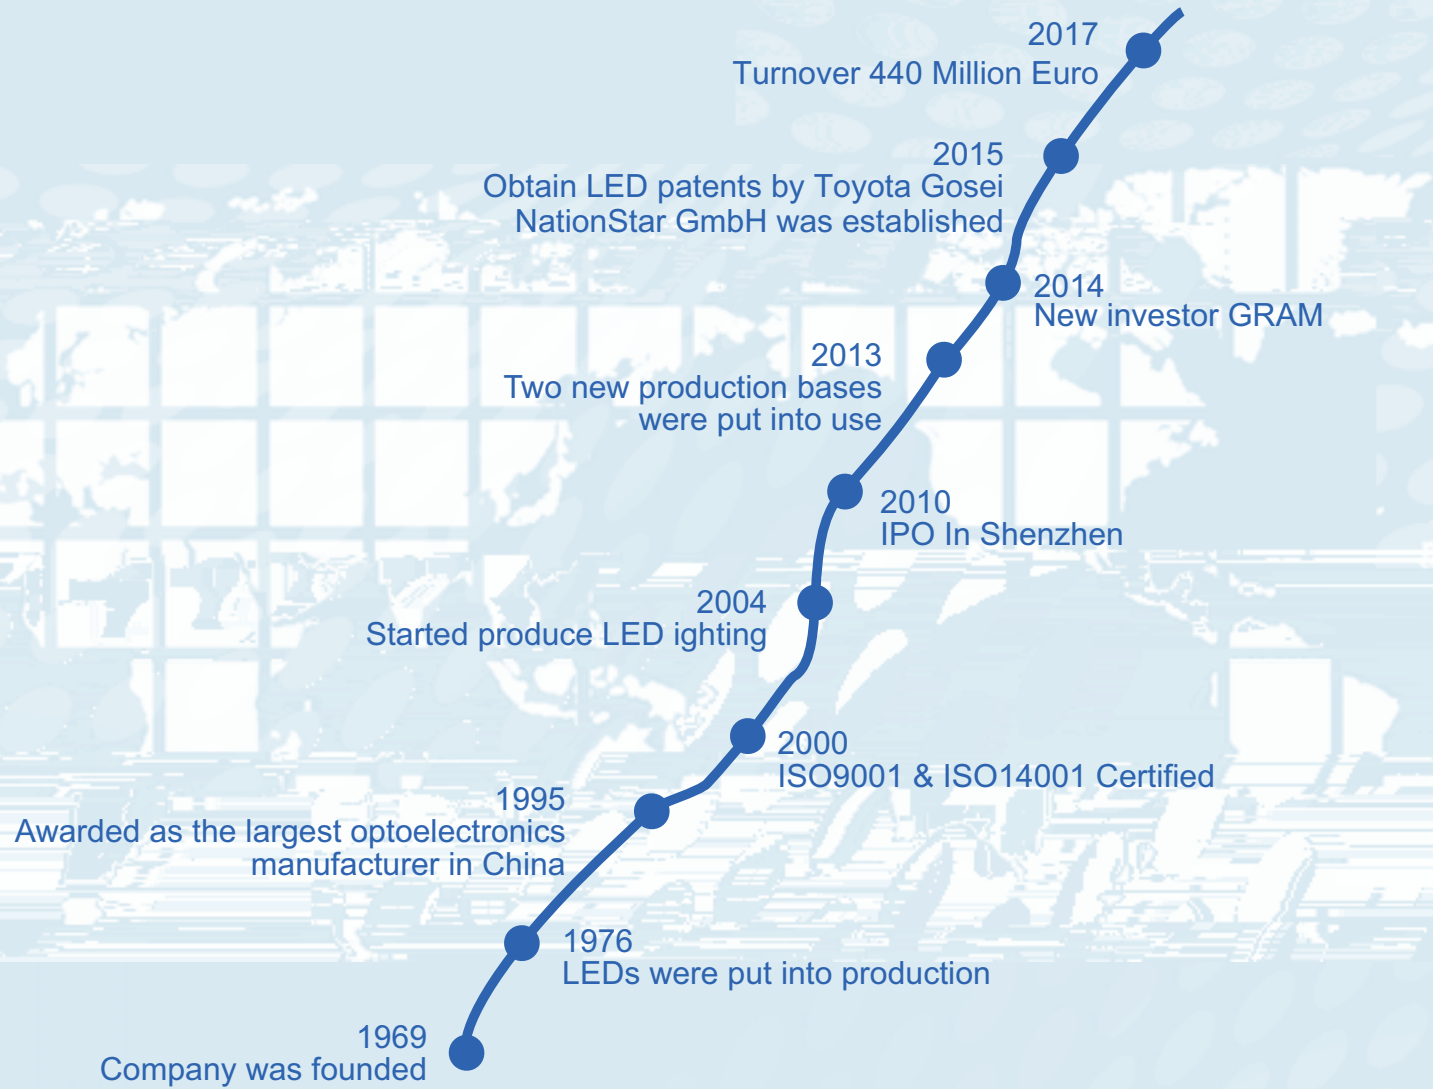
2017
Turnover 440 Million Euro

2015
Obtain LED patents by Toyota Gosei
NationStar GmbH was established

2014
New investor GRAM

2013
Two new production bases were put into use

2010
IPO In Shenzhen

2004
Started produce LED ighting

2000
ISO9001 & ISO14001 Certified

1995
Awarded as the largest optoelectronics manufacturer in China

1976
LEDs were put into production

1969
Company was founded